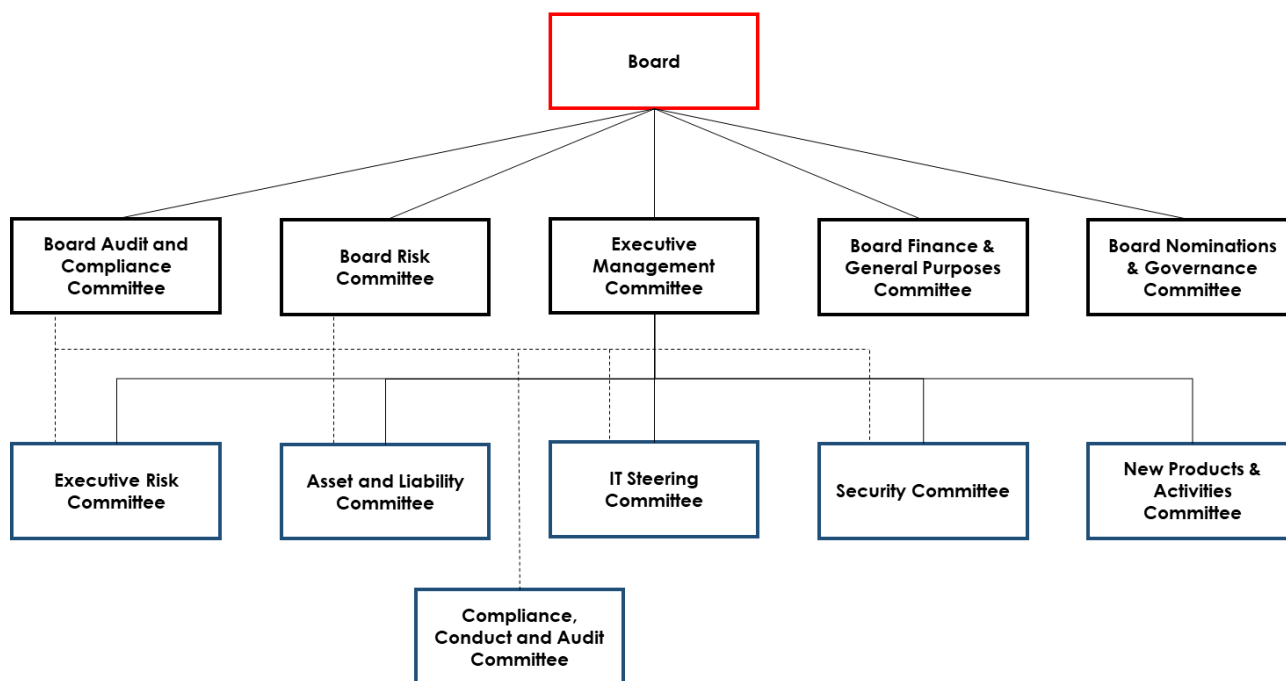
Board

Board Audit and Compliance Committee

Board Risk Committee

Executive Management Committee

Board Finance & General Purposes Committee

Board Nominations & Governance Committee

Executive Risk Committee

Asset and Liability Committee

IT Steering Committee

Security Committee

New Products & Activities Committee

Compliance, Conduct and Audit Committee